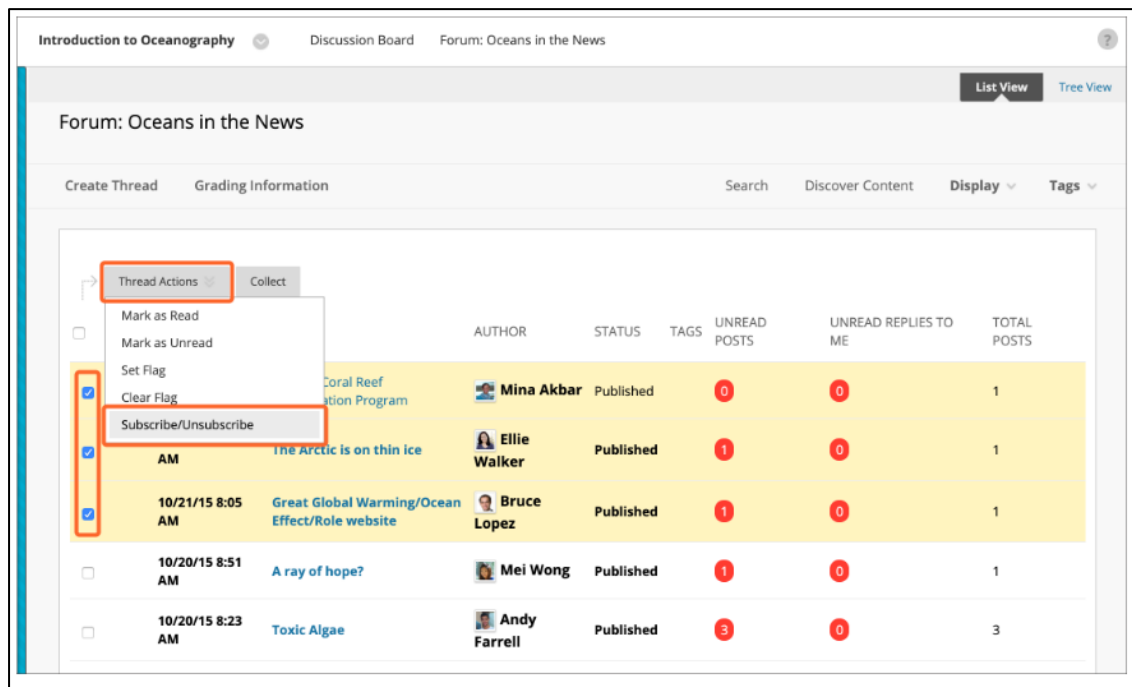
Introduction to Oceanography Discussion Board Forum: Oceans in the News

?

List View Tree View

Forum: Oceans in the News

Create Thread Grading Information Search Discover Content Display Tags

Thread Actions Collect

Mark as Read
Mark as Unread
Set Flag
Clear Flag
Subscribe/Unsubscribe

| | DATE | THREAD | AUTHOR | STATUS | TAGS | UNREAD POSTS | UNREAD REPLIES TO ME | TOTAL POSTS |
|---|---|---|---|---|---|---|---|---|
| ☑ | | Coral Reef ation Program | Mina Akbar | Published | | 0 | 0 | 1 |
| ☑ | AM | The Arctic is on thin ice | Ellie Walker | Published | | 1 | 0 | 1 |
| ☑ | 10/21/15 8:05 AM | Great Global Warming/Ocean Effect/Role website | Bruce Lopez | Published | | 1 | 0 | 1 |
| ☐ | 10/20/15 8:51 AM | A ray of hope? | Mei Wong | Published | | 1 | 0 | 1 |
| ☐ | 10/20/15 8:23 AM | Toxic Algae | Andy Farrell | Published | | 3 | 0 | 3 |